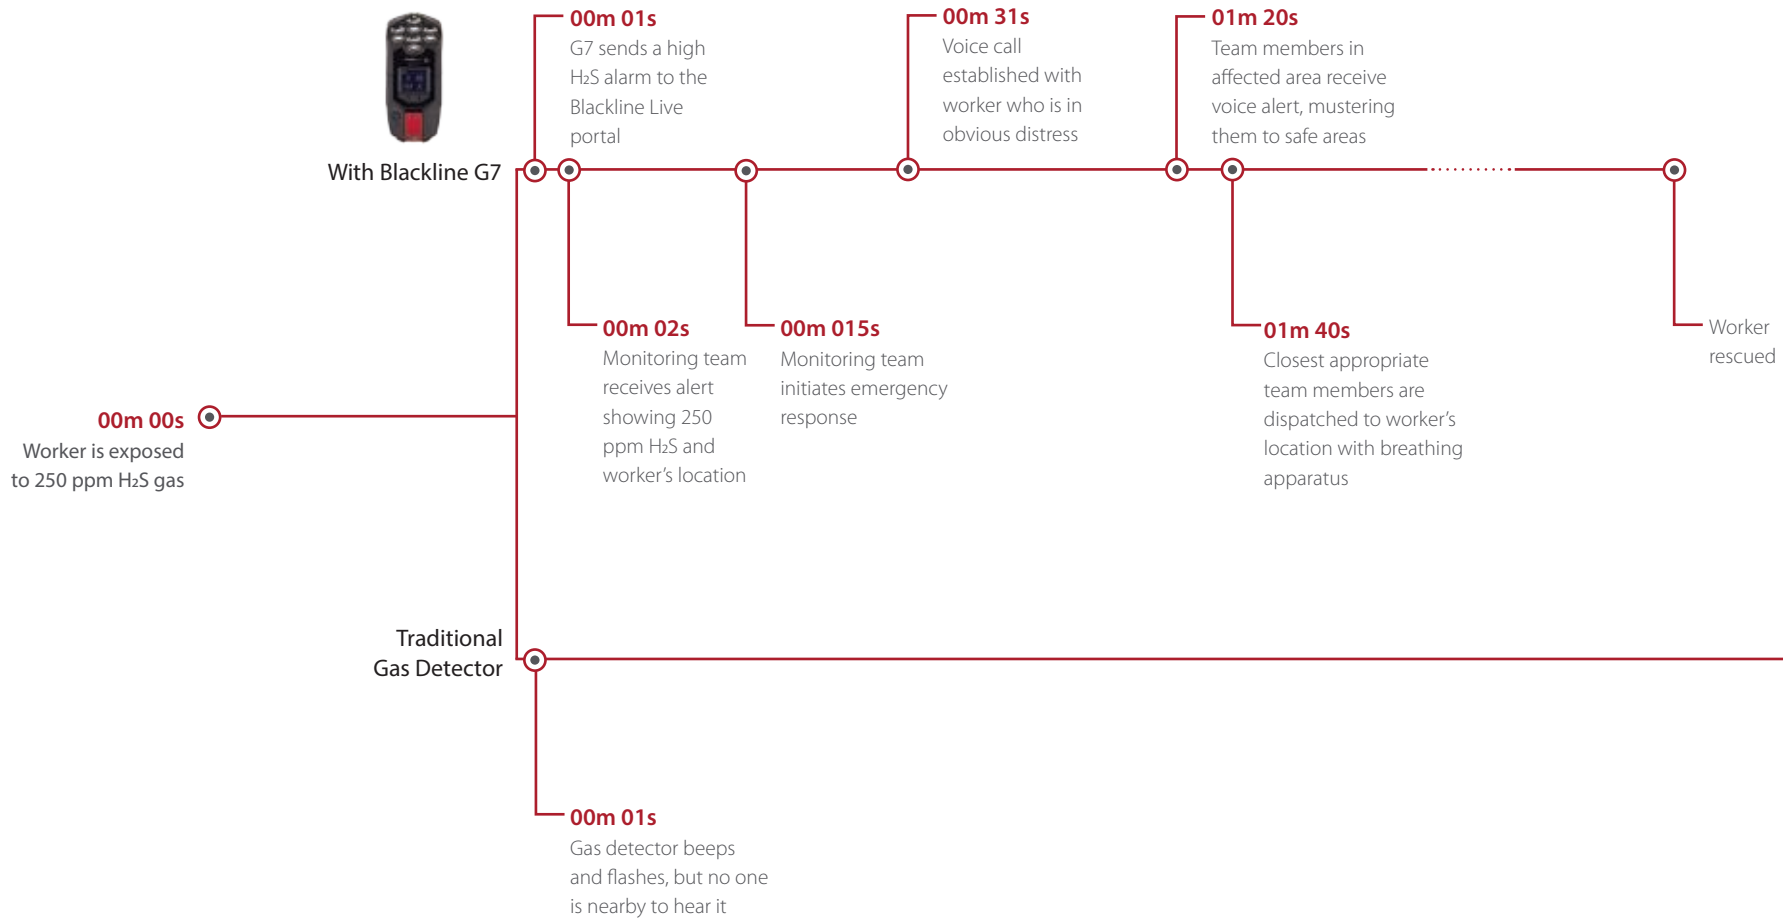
00m 01s
G7 sends a high $H_2S$ alarm to the Blackline Live portal

00m 31s
Voice call established with worker who is in obvious distress

01m 20s
Team members in affected area receive voice alert, mustering them to safe areas

With Blackline G7

00m 02s
Monitoring team receives alert showing 250 ppm $H_2S$ and worker's location

00m 015s
Monitoring team initiates emergency response

01m 40s
Closest appropriate team members are dispatched to worker's location with breathing apparatus

Worker rescued

00m 00s
Worker is exposed to 250 ppm $H_2S$ gas

Traditional Gas Detector

00m 01s
Gas detector beeps and flashes, but no one is nearby to hear it